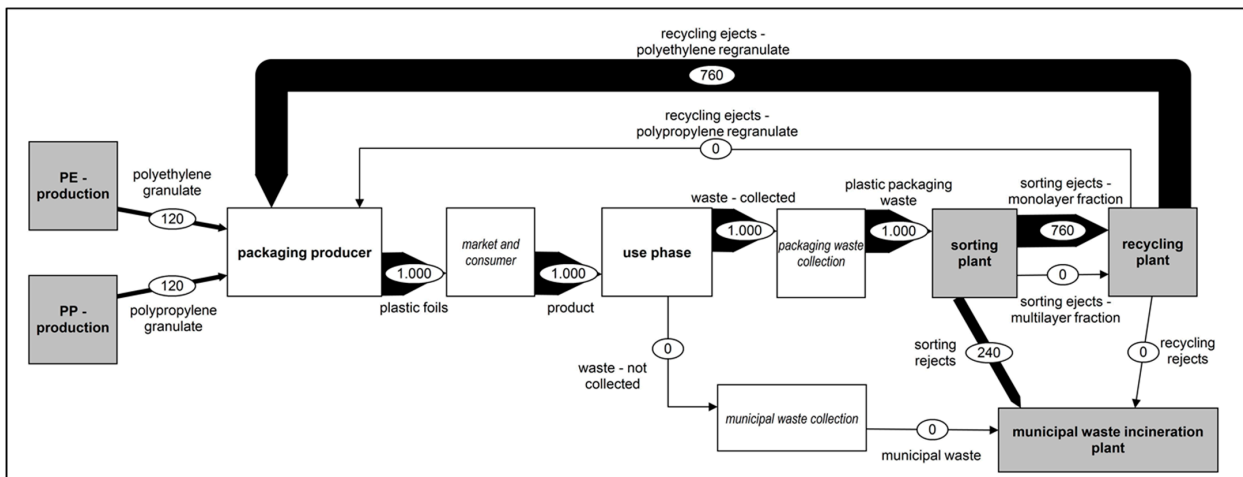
recycling ejects - polyethylene regranulate

760

recycling ejects - polypropylene regranulate

0

PE - production

polyethylene granulate

120

PP - production

120

polypropylene granulate

packaging producer

1.000

plastic foils

market and consumer

1.000

product

use phase

waste - collected

1.000

packaging waste collection

plastic packaging waste

1.000

sorting plant

sorting ejects - monolayer fraction

760

0

sorting ejects - multilayer fraction

recycling plant

0

waste - not collected

sorting rejects

240

0

recycling rejects

municipal waste collection

0

municipal waste

municipal waste incineration plant